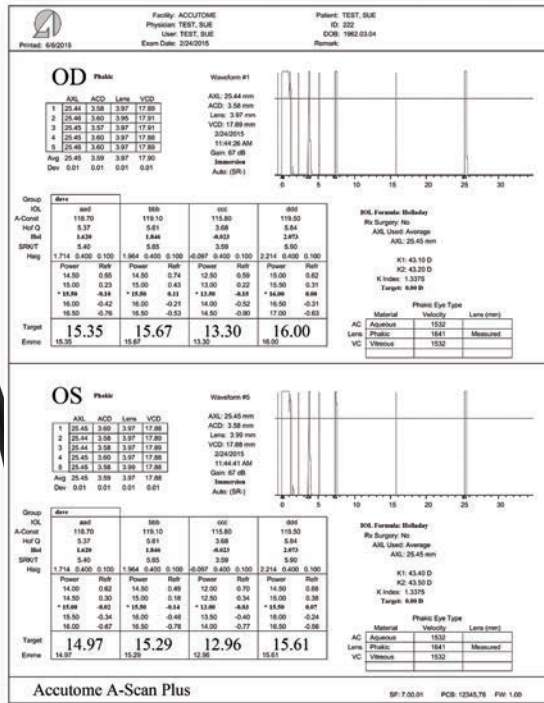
Printed: 6/8/2015

Facility: ACCUTOME
Physician: TEST, SUE
User: TEST, SUE
Exam Date: 2/24/2015

Patient: TEST, SUE
ID: 222
DOB: 1962.03.04
Remark:

OD Phakic

| | AXL | ACD | Lens | VCD |
|---|---|---|---|---|
| 1 | 25.44 | 3.58 | 3.97 | 17.89 |
| 2 | 25.46 | 3.60 | 3.95 | 17.91 |
| 3 | 25.45 | 3.57 | 3.97 | 17.91 |
| 4 | 25.45 | 3.60 | 3.97 | 17.88 |
| 5 | 25.46 | 3.60 | 3.97 | 17.89 |
| Avg | 25.45 | 3.59 | 3.97 | 17.90 |
| Dev | 0.01 | 0.01 | 0.01 | 0.01 |

Waveform #1
AXL: 25.44 mm
ACD: 3.58 mm
Lens: 3.97 mm
VCD: 17.89 mm
2/24/2015
11:44:26 AM
Gain: 67 dB
Immersion
Auto: (SR-)

0 5 10 15 20 25 30

| Group | dave | | | |
|---|---|---|---|---|
| IOL | aaa | bbb | ccc | ddd |
| A-Const | 118.70 | 119.10 | 115.80 | 119.50 |
| Hof Q | 5.37 | 5.61 | 3.68 | 5.84 |
| Hol | 1.620 | 1.846 | -0.023 | 2.073 |
| SRK/T | 5.40 | 5.65 | 3.59 | 5.90 |
| Haig | 1.714 0.400 0.100 | 1.964 0.400 0.100 | -0.097 0.400 0.100 | 2.214 0.400 0.100 |

| Power | Refr | Power | Refr | Power | Refr | Power | Refr |
|---|---|---|---|---|---|---|---|
| 14.50 | 0.55 | 14.50 | 0.74 | 12.50 | 0.59 | 15.00 | 0.62 |
| 15.00 | 0.23 | 15.00 | 0.43 | 13.00 | 0.22 | 15.50 | 0.31 |
| * 15.50 | -0.10 | * 15.50 | 0.11 | * 13.00 | -0.15 | * 16.00 | 0.00 |
| 16.00 | -0.42 | 16.00 | -0.21 | 14.00 | -0.52 | 16.50 | -0.31 |
| 16.50 | -0.76 | 16.50 | -0.53 | 14.50 | -0.90 | 17.00 | -0.63 |

Target 15.35 15.67 13.30 16.00
Emme 15.35 15.67 13.30 16.00

IOL Formula: Holladay
Rx Surgery: No
AXL Used: Average
AXL: 25.45 mm
K1: 43.10 D
K2: 43.20 D
K Index: 1.3375
Target: 0.00 D

Phakic Eye Type
| | Material | Velocity | Lens (mm) |
|---|---|---|---|
| AC | Aqueous | 1532 | |
| Lens | Phakic | 1641 | Measured |
| VC | Vitreous | 1532 | |

OS Phakic

| | AXL | ACD | Lens | VCD |
|---|---|---|---|---|
| 1 | 25.45 | 3.60 | 3.97 | 17.88 |
| 2 | 25.44 | 3.58 | 3.97 | 17.89 |
| 3 | 25.44 | 3.58 | 3.97 | 17.89 |
| 4 | 25.45 | 3.60 | 3.97 | 17.88 |
| 5 | 25.45 | 3.58 | 3.99 | 17.88 |
| Avg | 25.45 | 3.59 | 3.97 | 17.88 |
| Dev | 0.01 | 0.01 | 0.01 | 0.01 |

Waveform #5
AXL: 25.45 mm
ACD: 3.58 mm
Lens: 3.99 mm
VCD: 17.88 mm
2/24/2015
11:44:41 AM
Gain: 67 dB
Immersion
Auto: (SR-)

0 5 10 15 20 25 30

| Group | dave | | | |
|---|---|---|---|---|
| IOL | aaa | bbb | ccc | ddd |
| A-Const | 118.70 | 119.10 | 115.80 | 119.50 |
| Hof Q | 5.37 | 5.61 | 3.68 | 5.84 |
| Hol | 1.620 | 1.846 | -0.023 | 2.073 |
| SRK/T | 5.40 | 5.65 | 3.59 | 5.90 |
| Haig | 1.714 0.400 0.100 | 1.964 0.400 0.100 | -0.097 0.400 0.100 | 2.214 0.400 0.100 |

| Power | Refr | Power | Refr | Power | Refr | Power | Refr |
|---|---|---|---|---|---|---|---|
| 14.00 | 0.62 | 14.50 | 0.49 | 12.00 | 0.70 | 14.50 | 0.68 |
| 14.50 | 0.30 | 15.00 | 0.18 | 12.50 | 0.34 | 15.00 | 0.38 |
| * 15.00 | -0.02 | * 15.50 | -0.14 | * 13.00 | -0.03 | * 15.50 | 0.07 |
| 15.50 | -0.34 | 16.00 | -0.46 | 13.50 | -0.40 | 16.00 | -0.24 |
| 16.00 | -0.67 | 16.50 | -0.78 | 14.00 | -0.77 | 16.50 | -0.56 |

Target 14.97 15.29 12.96 15.61
Emme 14.97 15.29 12.96 15.61

IOL Formula: Holladay
Rx Surgery: No
AXL Used: Average
AXL: 25.45 mm
K1: 43.40 D
K2: 43.50 D
K Index: 1.3375
Target: 0.00 D

Phakic Eye Type
| | Material | Velocity | Lens (mm) |
|---|---|---|---|
| AC | Aqueous | 1532 | |
| Lens | Phakic | 1641 | Measured |
| VC | Vitreous | 1532 | |

Accutome A-Scan Plus

SF: 7.00.01 PCB: 12345,76 FW: 1.06